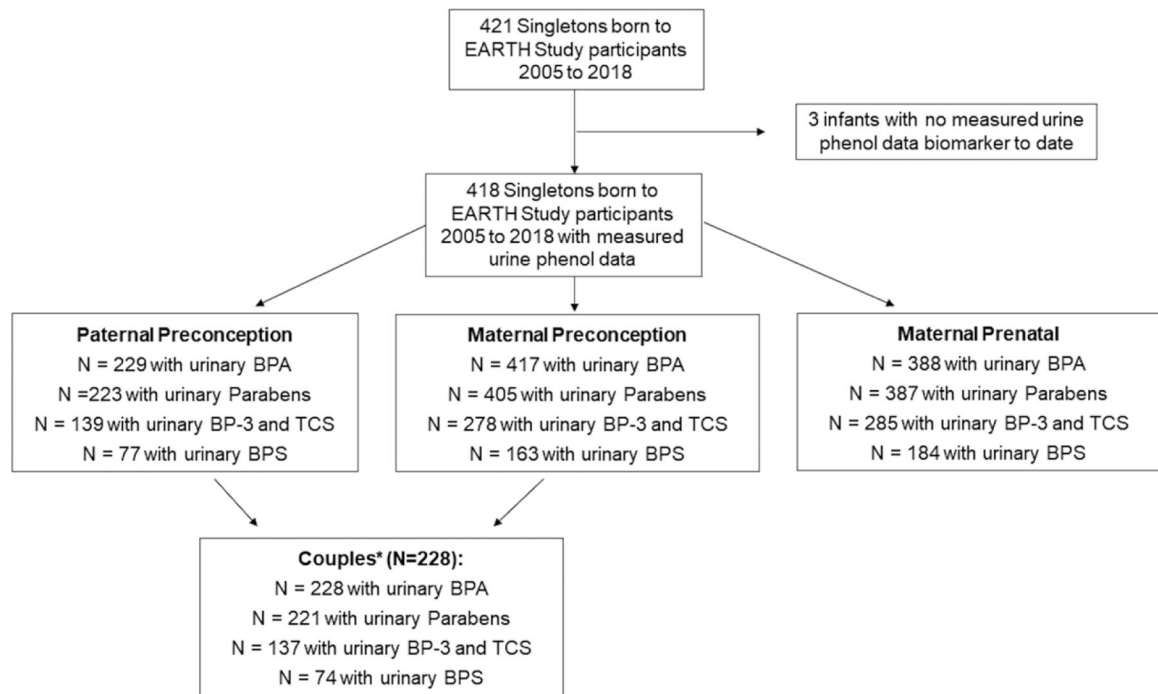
421 Singletons born to EARTH Study participants 2005 to 2018

3 infants with no measured urine phenol data biomarker to date

418 Singletons born to EARTH Study participants 2005 to 2018 with measured urine phenol data

**Paternal Preconception**
N = 229 with urinary BPA
N =223 with urinary Parabens
N = 139 with urinary BP-3 and TCS
N = 77 with urinary BPS

**Maternal Preconception**
N = 417 with urinary BPA
N = 405 with urinary Parabens
N = 278 with urinary BP-3 and TCS
N = 163 with urinary BPS

**Maternal Prenatal**
N = 388 with urinary BPA
N = 387 with urinary Parabens
N = 285 with urinary BP-3 and TCS
N = 184 with urinary BPS

**Couples\* (N=228):**
N = 228 with urinary BPA
N = 221 with urinary Parabens
N = 137 with urinary BP-3 and TCS
N = 74 with urinary BPS